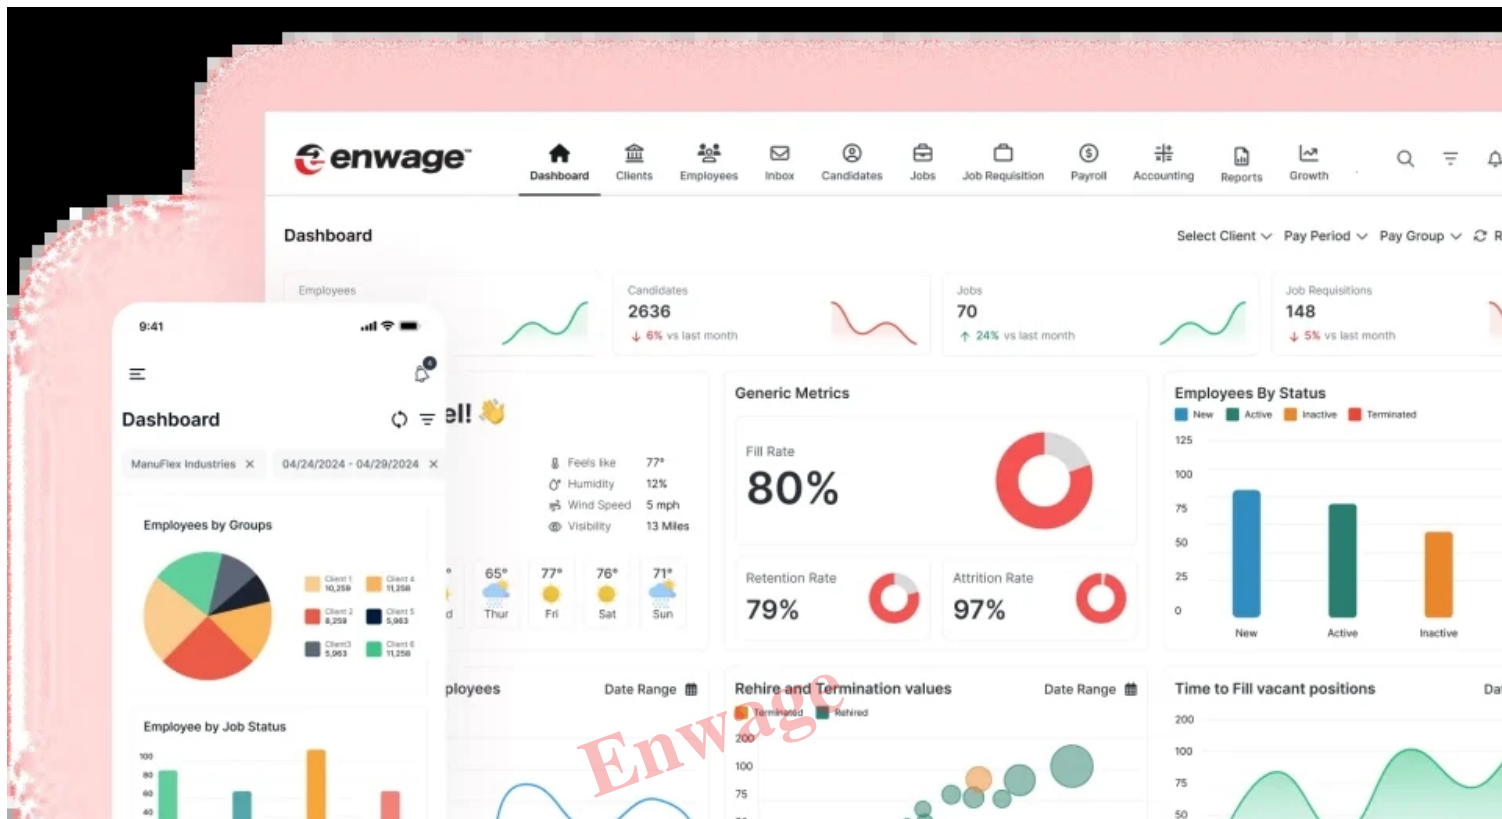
enwage

Dashboard Clients Employees Inbox Candidates Jobs Job Requisition Payroll Accounting Reports Growth

Dashboard

Select Client Pay Period Pay Group R

Employees

Candidates
2636
6% vs last month

Jobs
70
24% vs last month

Job Requisitions
148
5% vs last month

9:41

Dashboard

ManuFlex Industries ×
04/24/2024 - 04/29/2024 ×

Employees by Groups

Client 1 10,259
Client 4 11,258
Client 2 8,259
Client 5 5,963
Client3 5,963
Client 6 11,258

Employee by Job Status

100
80
60
40

ell!

Feels like 77°
Humidity 12%
Wind Speed 5 mph
Visibility 13 Miles

65° Thur
77° Fri
76° Sat
71° Sun

Generic Metrics

Fill Rate
80%

Retention Rate
79%

Attrition Rate
97%

Employees By Status
New Active Inactive Terminated

125
100
75
50
25
0

New Active Inactive

ployees Date Range

Rehire and Termination values Date Range
Terminated Rehired
200
100
75

Time to Fill vacant positions Da
200
100
75
50

Enwage